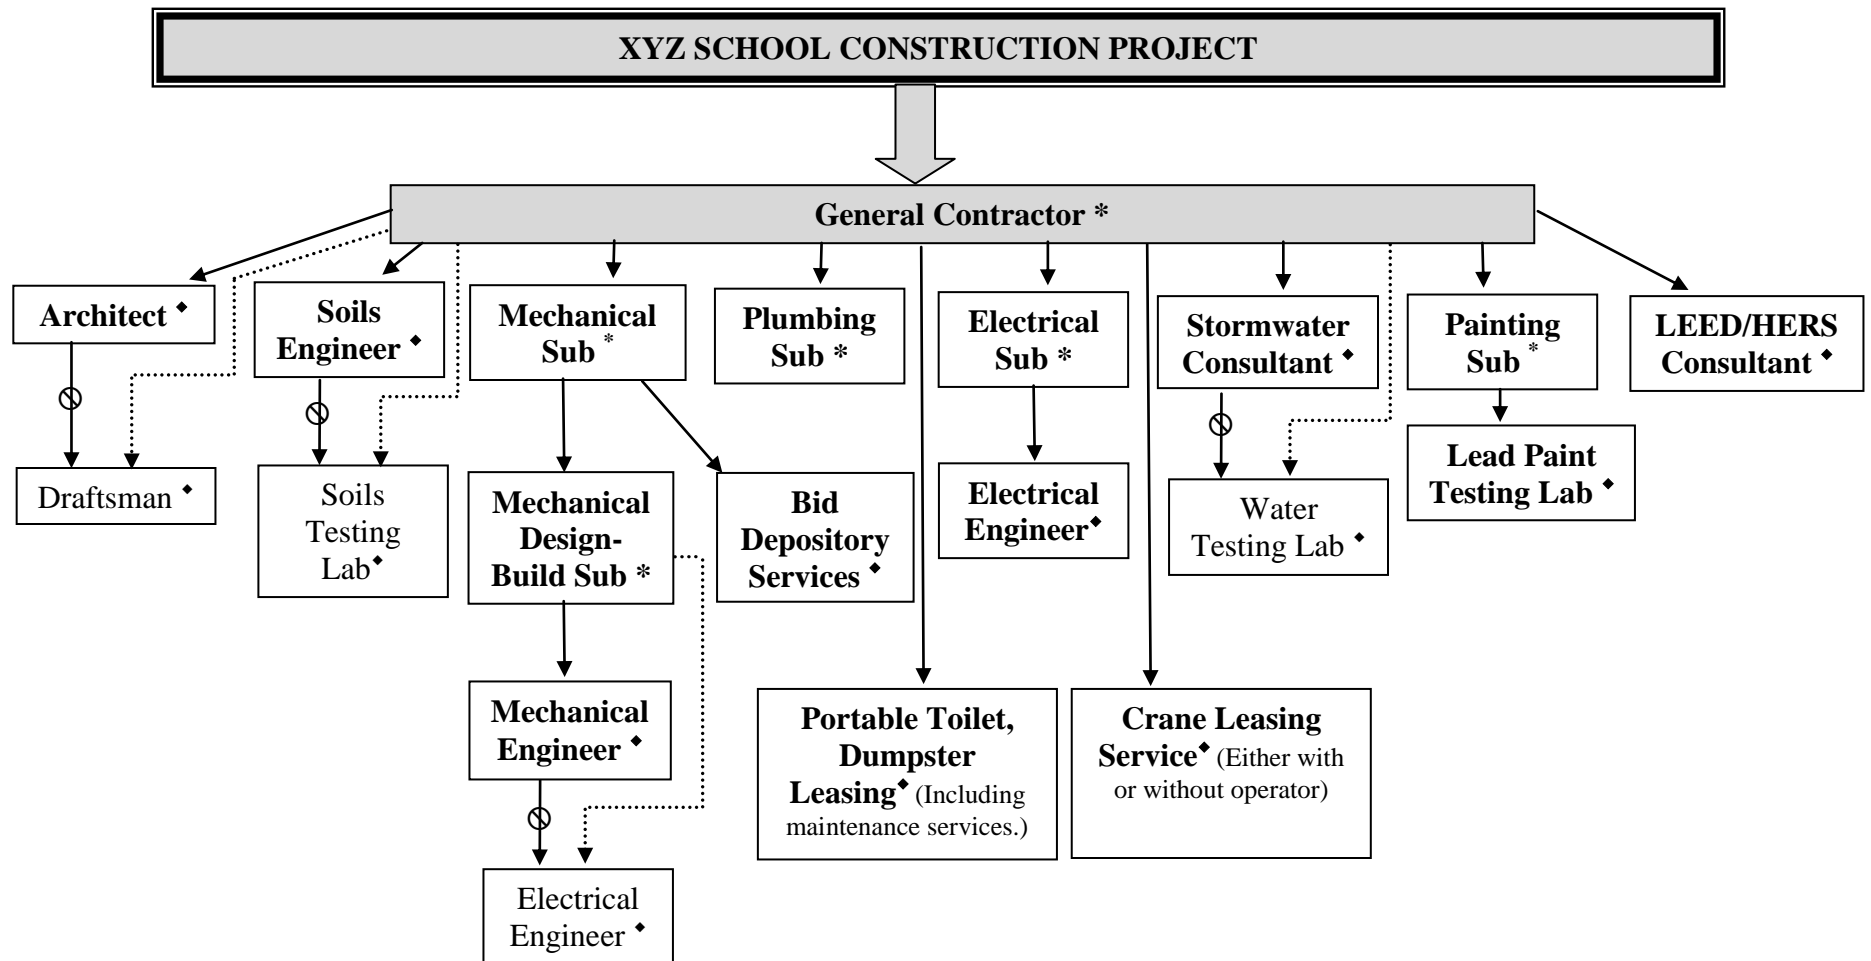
XYZ SCHOOL CONSTRUCTION PROJECT

General Contractor *

Architect ◆

Draftsman ◆

Soils Engineer ◆

Soils Testing Lab◆

Mechanical Sub *

Mechanical Design-Build Sub *

Mechanical Engineer ◆

Electrical Engineer ◆

Bid Depository Services ◆

Plumbing Sub *

Portable Toilet, Dumpster Leasing◆ (Including maintenance services.)

Electrical Sub *

Electrical Engineer◆

Crane Leasing Service◆ (Either with or without operator)

Stormwater Consultant ◆

Water Testing Lab ◆

Painting Sub *

Lead Paint Testing Lab ◆

LEED/HERS Consultant ◆